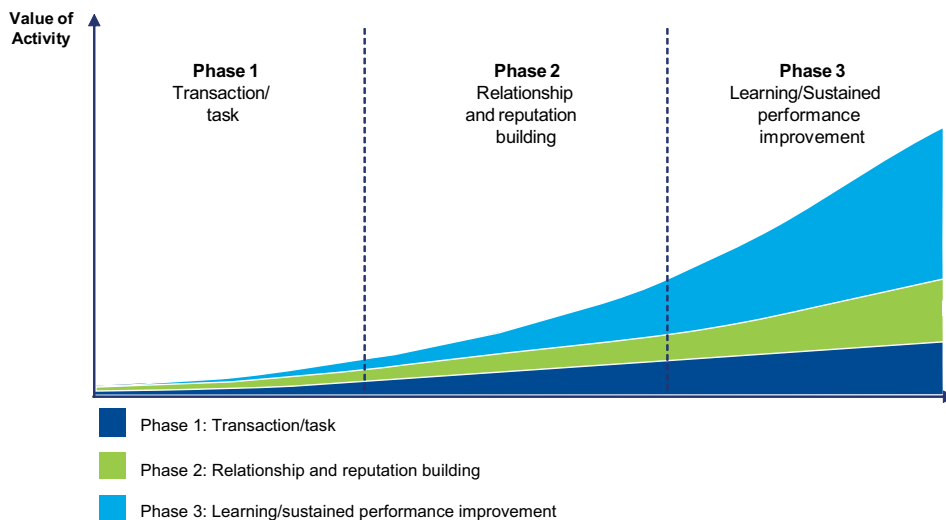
Value of Activity

Phase 1
Transaction/
task

Phase 2
Relationship
and reputation
building

Phase 3
Learning/Sustained
performance
improvement

Phase 1: Transaction/task

Phase 2: Relationship and reputation building

Phase 3: Learning/sustained performance improvement